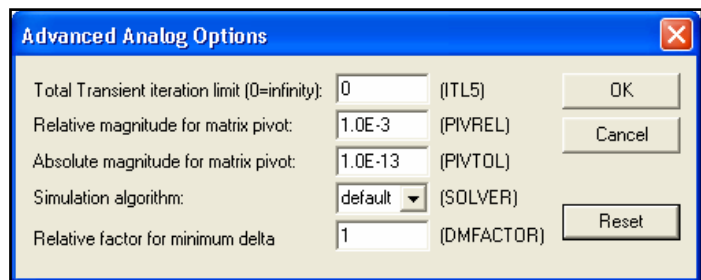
Advanced Analog Options

Total Transient iteration limit (0=infinity): 0 (ITL5)
Relative magnitude for matrix pivot: 1.0E-3 (PIVREL)
Absolute magnitude for matrix pivot: 1.0E-13 (PIVTOL)
Simulation algorithm: default (SOLVER)
Relative factor for minimum delta 1 (DMFACTOR)

OK
Cancel
Reset